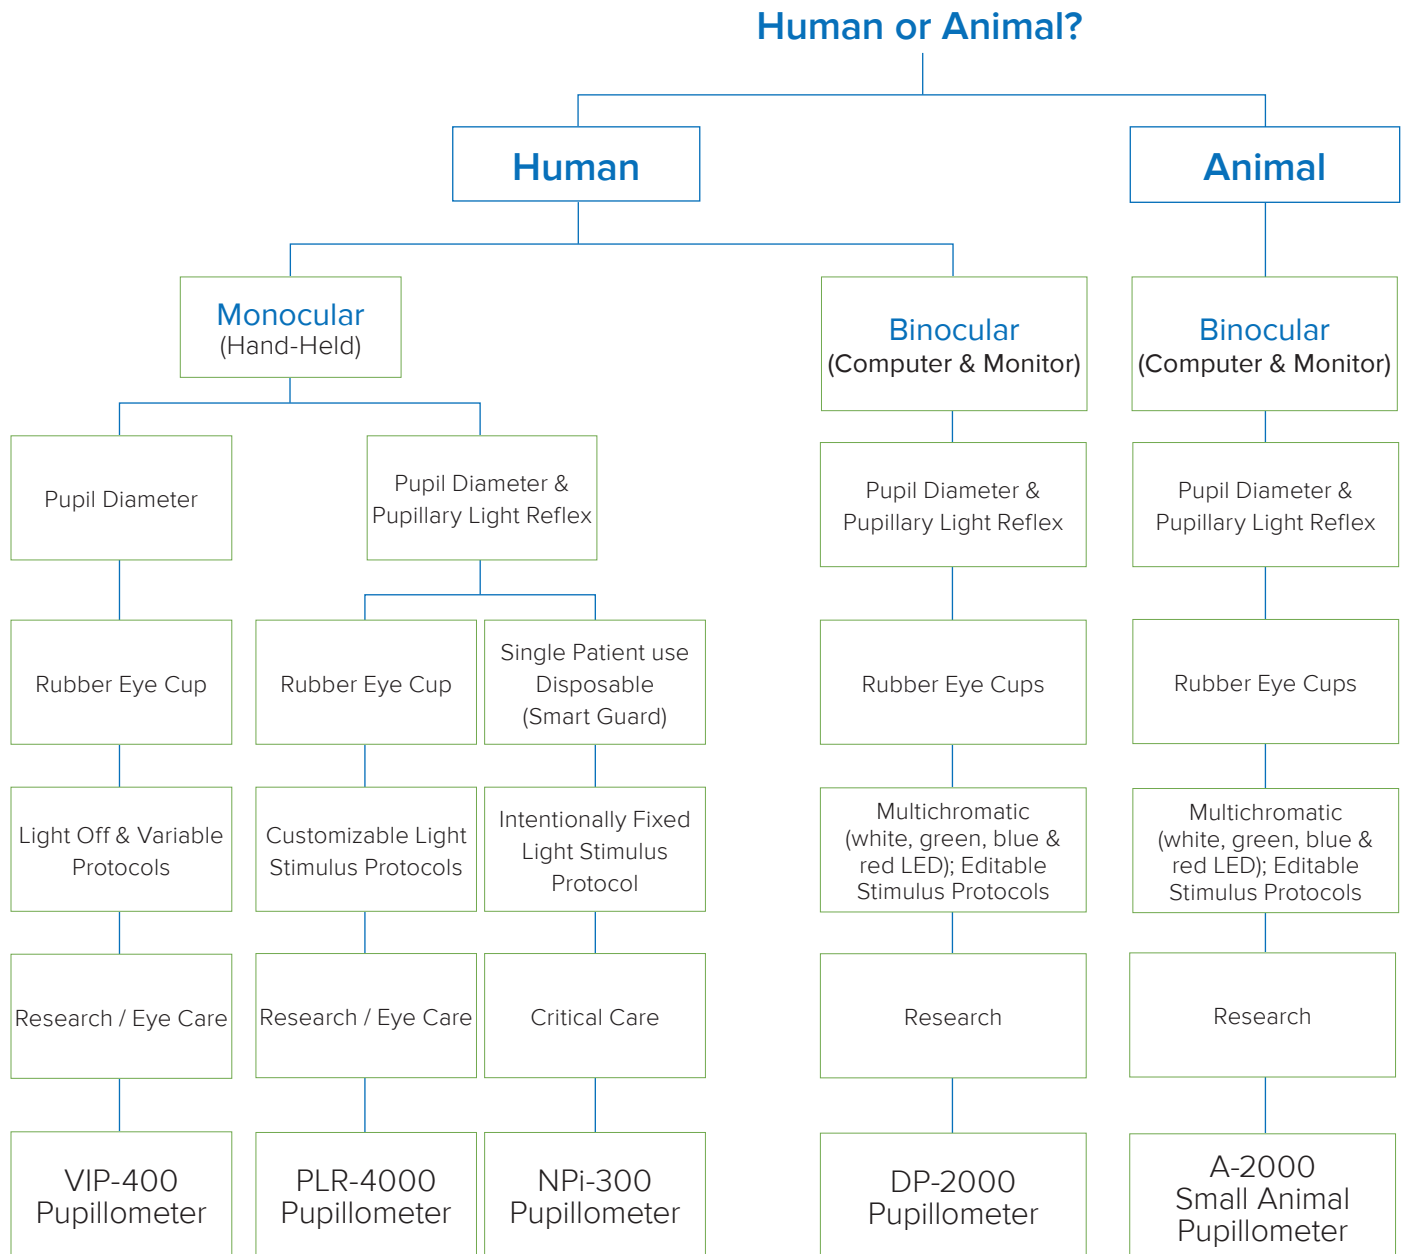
Human or Animal?

Human

Animal

Monocular
(Hand-Held)

Binocular
(Computer & Monitor)

Binocular
(Computer & Monitor)

Pupil Diameter

Pupil Diameter & Pupillary Light Reflex

Pupil Diameter & Pupillary Light Reflex

Pupil Diameter & Pupillary Light Reflex

Rubber Eye Cup

Rubber Eye Cup

Single Patient use Disposable (Smart Guard)

Rubber Eye Cups

Rubber Eye Cups

Light Off & Variable Protocols

Customizable Light Stimulus Protocols

Intentionally Fixed Light Stimulus Protocol

Multichromatic (white, green, blue & red LED); Editable Stimulus Protocols

Multichromatic (white, green, blue & red LED); Editable Stimulus Protocols

Research / Eye Care

Research / Eye Care

Critical Care

Research

Research

VIP-400 Pupillometer

PLR-4000 Pupillometer

NPi-300 Pupillometer

DP-2000 Pupillometer

A-2000 Small Animal Pupillometer